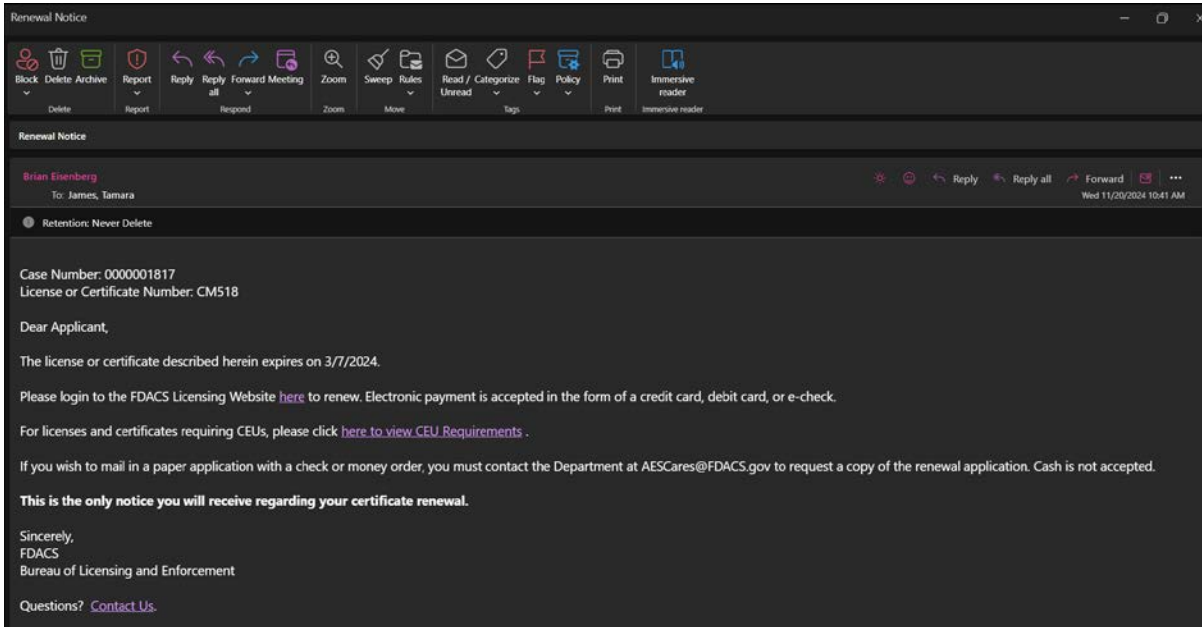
Renewal Notice

Block Delete Archive
Delete

Report
Report

Reply Reply all Forward Meeting
Respond

Zoom
Zoom

Sweep Rules
Move

Read / Unread Categorize Flag Policy
Tags

Print
Print

Immersive reader
Immersive reader

Renewal Notice

Brian Eisenberg
To: James, Tamara

Reply Reply all Forward ...
Wed 11/20/2024 10:41 AM

Retention: Never Delete

Case Number: 0000001817
License or Certificate Number: CM518

Dear Applicant,

The license or certificate described herein expires on 3/7/2024.

Please login to the FDACS Licensing Website here to renew. Electronic payment is accepted in the form of a credit card, debit card, or e-check.

For licenses and certificates requiring CEUs, please click here to view CEU Requirements .

If you wish to mail in a paper application with a check or money order, you must contact the Department at AESCares@FDACS.gov to request a copy of the renewal application. Cash is not accepted.

**This is the only notice you will receive regarding your certificate renewal.**

Sincerely,
FDACS
Bureau of Licensing and Enforcement

Questions? Contact Us.